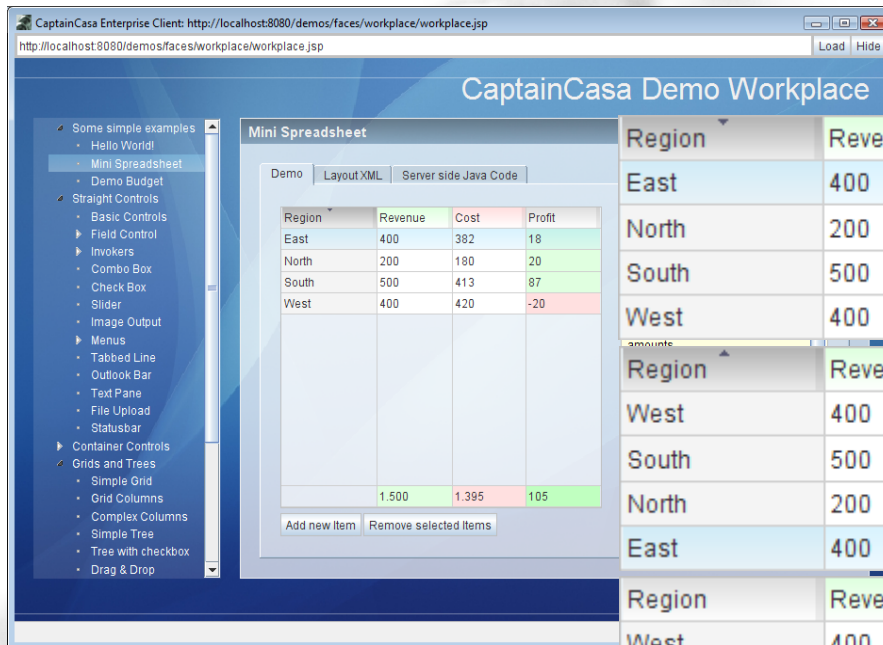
CaptainCasa Enterprise Client: http://localhost:8080/demos/faces/workplace/workplace.jsp

http://localhost:8080/demos/faces/workplace/workplace.jsp

Load | Hide

CaptainCasa Demo Workplace

Some simple examples
Hello World!
Mini Spreadsheet
Demo Budget
Straight Controls
Basic Controls
Field Control
Invokers
Combo Box
Check Box
Slider
Image Output
Menus
Tabbed Line
Outlook Bar
Text Pane
File Upload
Statusbar
Container Controls
Grids and Trees
Simple Grid
Grid Columns
Complex Columns
Simple Tree
Tree with checkbox
Drag & Drop

Mini Spreadsheet

Demo | Layout XML | Server side Java Code

| Region | Revenue | Cost | Profit |
|---|---|---|---|
| East | 400 | 382 | 18 |
| North | 200 | 180 | 20 |
| South | 500 | 413 | 87 |
| West | 400 | 420 | -20 |
| | 1,500 | 1,395 | 105 |

Add new Item | Remove selected Items

| Region | Reve |
|---|---|
| East | 400 |
| North | 200 |
| South | 500 |
| West | 400 |

amounts

| Region | Reve |
|---|---|
| West | 400 |
| South | 500 |
| North | 200 |
| East | 400 |

| Region | Reve |
|---|---|
| West | 400 |